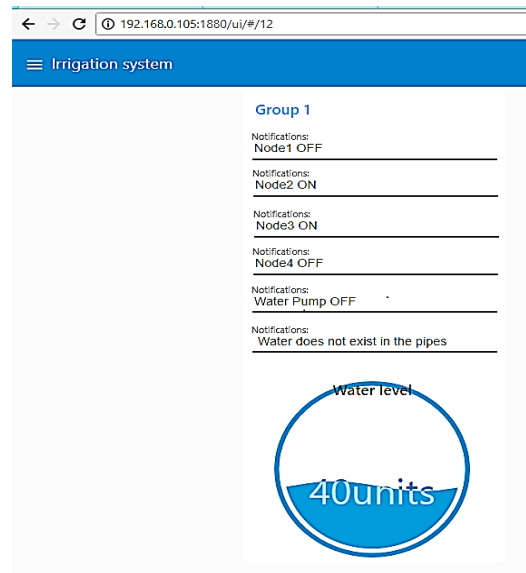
192.168.0.105:1880/ui/#/12

Irrigation system

Group 1

Notifications:
Node1 OFF

Notifications:
Node2 ON

Notifications:
Node3 ON

Notifications:
Node4 OFF

Notifications:
Water Pump OFF

Notifications:
Water does not exist in the pipes

Water level

40units